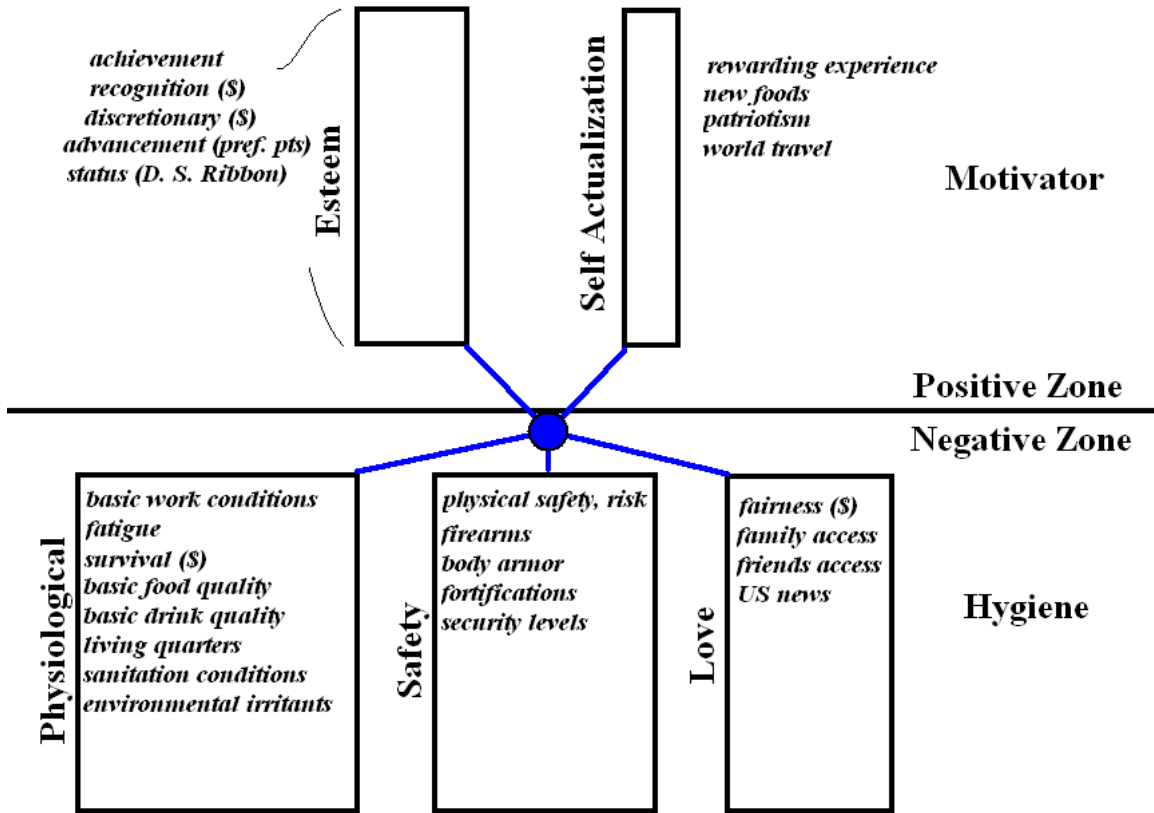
achievement
recognition ($)
discretionary ($)
advancement (pref. pts)
status (D. S. Ribbon)

Esteem

Self Actualization

rewarding experience
new foods
patriotism
world travel

Motivator

Positive Zone

Negative Zone

Physiological

basic work conditions
fatigue
survival ($)
basic food quality
basic drink quality
living quarters
sanitation conditions
environmental irritants

Safety

physical safety, risk
firearms
body armor
fortifications
security levels

Love

fairness ($)
family access
friends access
US news

Hygiene